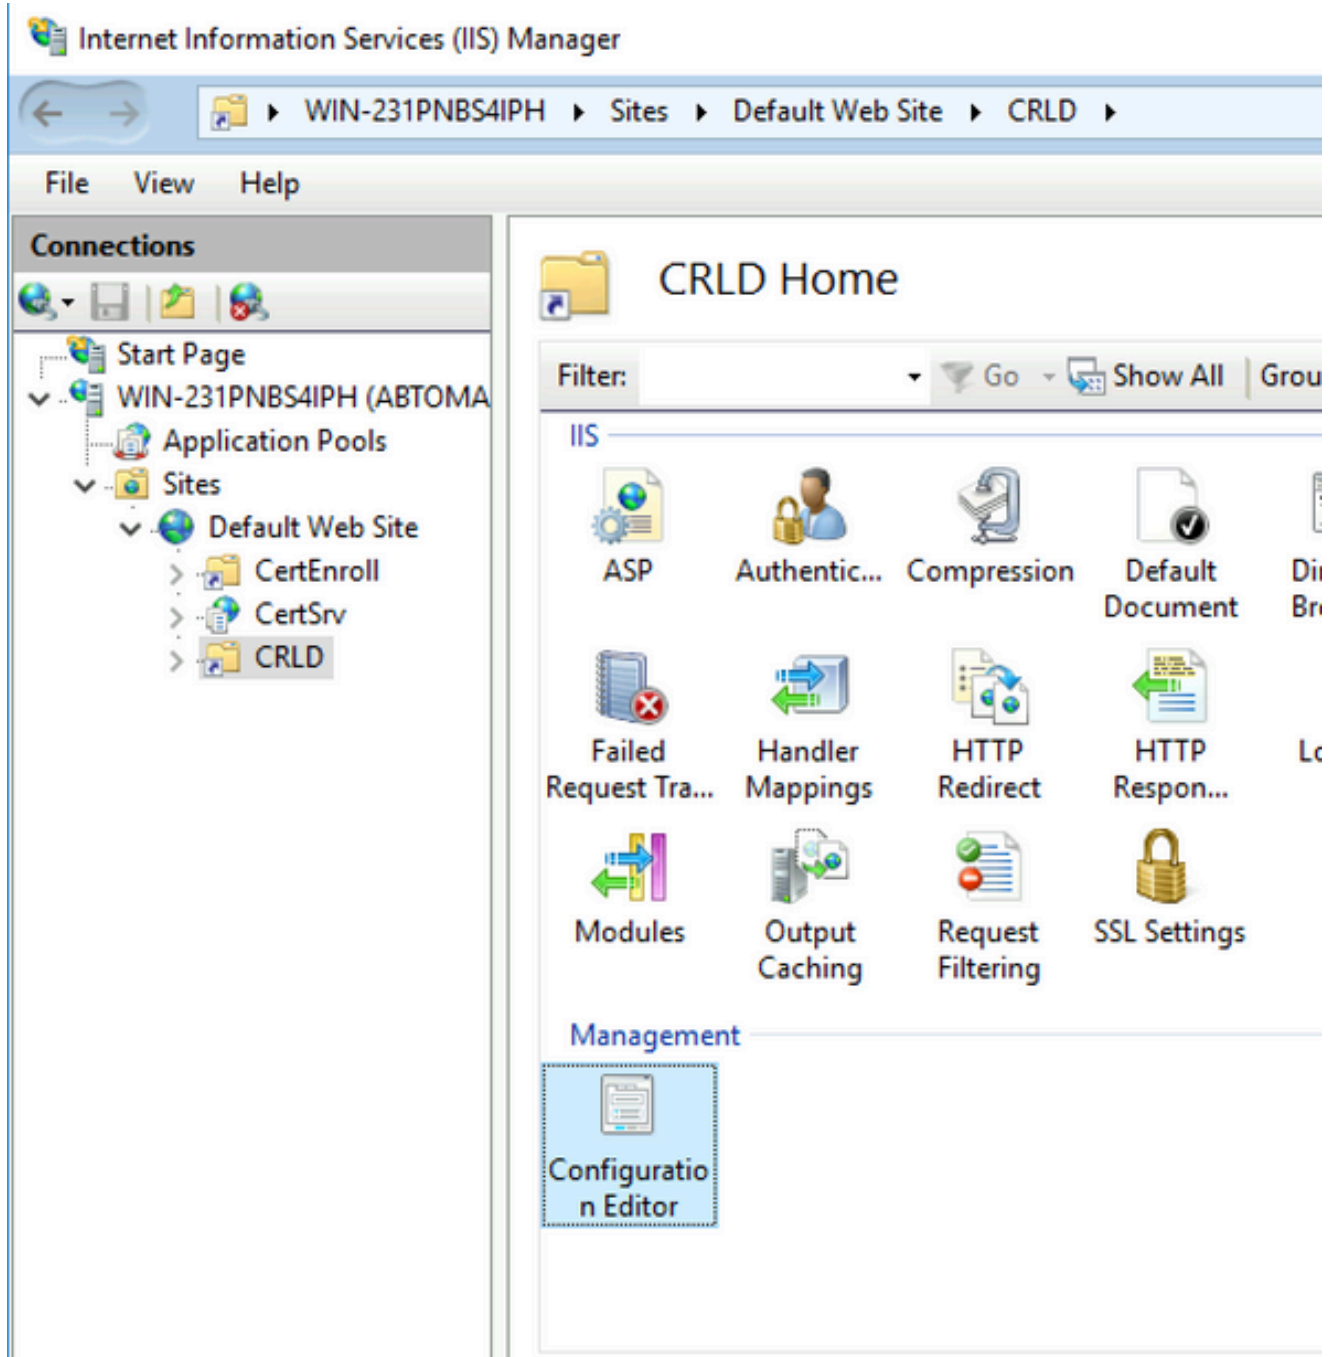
Internet Information Services (IIS) Manager

WIN-231PNBS4IPH ▸ Sites ▸ Default Web Site ▸ CRLD ▸

File View Help

Connections

Start Page
WIN-231PNBS4IPH (ABTOMA
Application Pools
Sites
Default Web Site
CertEnroll
CertSrv
CRLD

CRLD Home

Filter: Go Show All Grou

IIS

ASP
Authentic...
Compression
Default Document
Di Br

Failed Request Tra...
Handler Mappings
HTTP Redirect
HTTP Respon...
Lo

Modules
Output Caching
Request Filtering
SSL Settings

Management

Configuration Editor